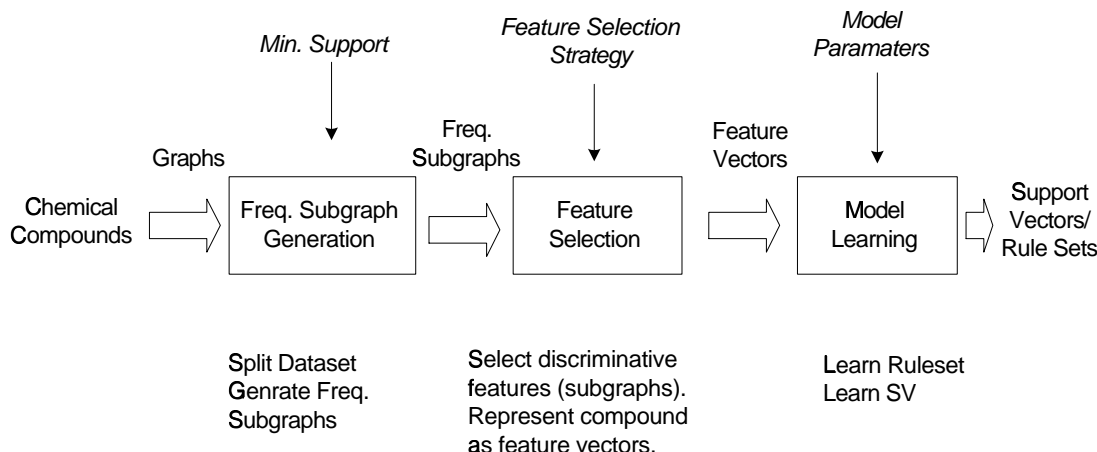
Min. Support

Feature Selection Strategy

Model Paramaters

Graphs

Freq. Subgraphs

Feature Vectors

Chemical Compounds

Freq. Subgraph Generation

Feature Selection

Model Learning

Support Vectors/ Rule Sets

Split Dataset
Genrate Freq. Subgraphs

Select discriminative features (subgraphs). Represent compound as feature vectors.

Learn Ruleset
Learn SV